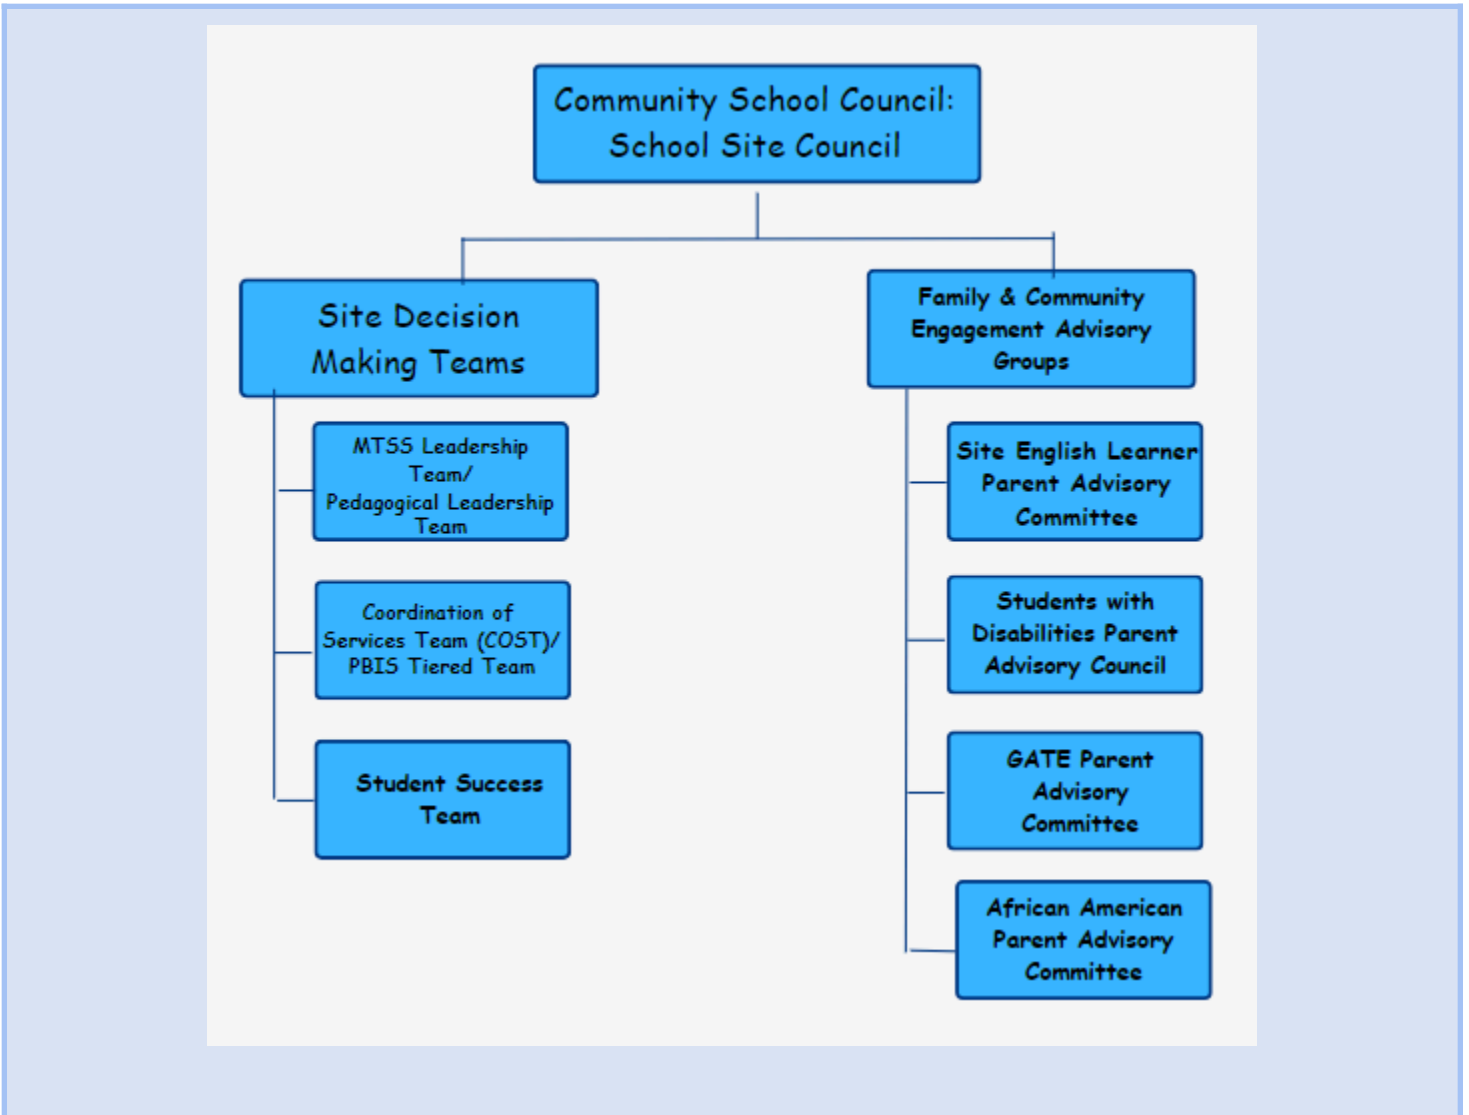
Community School Council:
School Site Council

Site Decision
Making Teams

MTSS Leadership Team/
Pedagogical Leadership Team

Coordination of Services Team (COST)/
PBIS Tiered Team

Student Success Team

Family & Community Engagement Advisory Groups

Site English Learner Parent Advisory Committee

Students with Disabilities Parent Advisory Council

GATE Parent Advisory Committee

African American Parent Advisory Committee